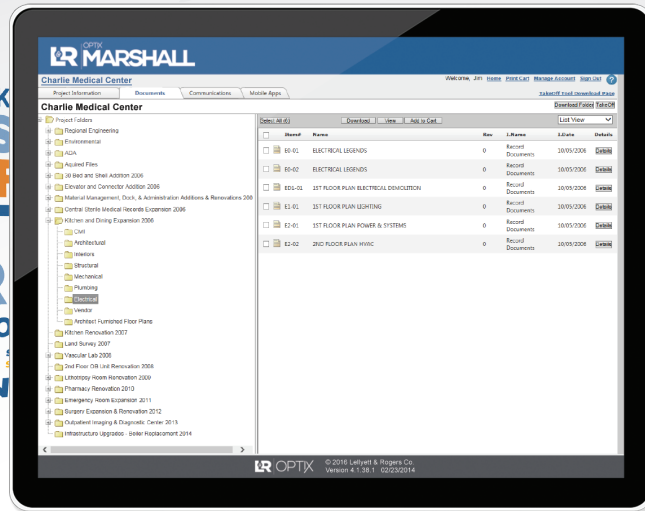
LR OPTIX MARSHALL

Charlie Medical Center

Welcome, Jim Home Print Cart Manage Account Sign Out ?

Project Information Documents Communications Mobile Apps

Takeoff Tool Download Page

Charlie Medical Center

Download Folder Take Off

Project Folders
Regional Engineering
Environmental
ADA
Acquired Files
30 Bed and Shell Addition 2006
Elevator and Connector Addition 2006
Material Management, Dock, & Administration Additions & Renovations 2006
Central Sterile Medical Records Expansion 2006
Kitchen and Dining Expansion 2006
Civil
Architectural
Interiors
Structural
Mechanical
Plumbing
Electrical
Vendor
Architect Furnished Floor Plans
Kitchen Renovation 2007
Land Survey 2007
Vascular Lab 2008
2nd Floor OR Unit Renovation 2008
Lithotripsy Room Renovation 2009
Pharmacy Renovation 2010
Emergency Room Expansion 2011
Surgery Expansion & Renovation 2012
Outpatient Imaging & Diagnostic Center 2013
Infrastructure Upgrades - Boiler Replacement 2014

Select All (6) Download View Add to Cart List View

| | Item# | Name | Rev | 1.Name | 1.Date | Details |
|---|---|---|---|---|---|---|
| | E0-01 | ELECTRICAL LEGENDS | 0 | Record Documents | 10/05/2006 | Details |
| | E0-02 | ELECTRICAL LEGENDS | 0 | Record Documents | 10/05/2006 | Details |
| | ED1-01 | 1ST FLOOR PLAN ELECTRICAL DEMOLITION | 0 | Record Documents | 10/05/2006 | Details |
| | E1-01 | 1ST FLOOR PLAN LIGHTING | 0 | Record Documents | 10/05/2006 | Details |
| | E2-01 | 1ST FLOOR PLAN POWER & SYSTEMS | 0 | Record Documents | 10/05/2006 | Details |
| | E2-02 | 2ND FLOOR PLAN HVAC | 0 | Record Documents | 10/05/2006 | Details |

LR OPTIX © 2016 Lellyett & Rogers Co. Version 4.1.38.1 02/23/2014